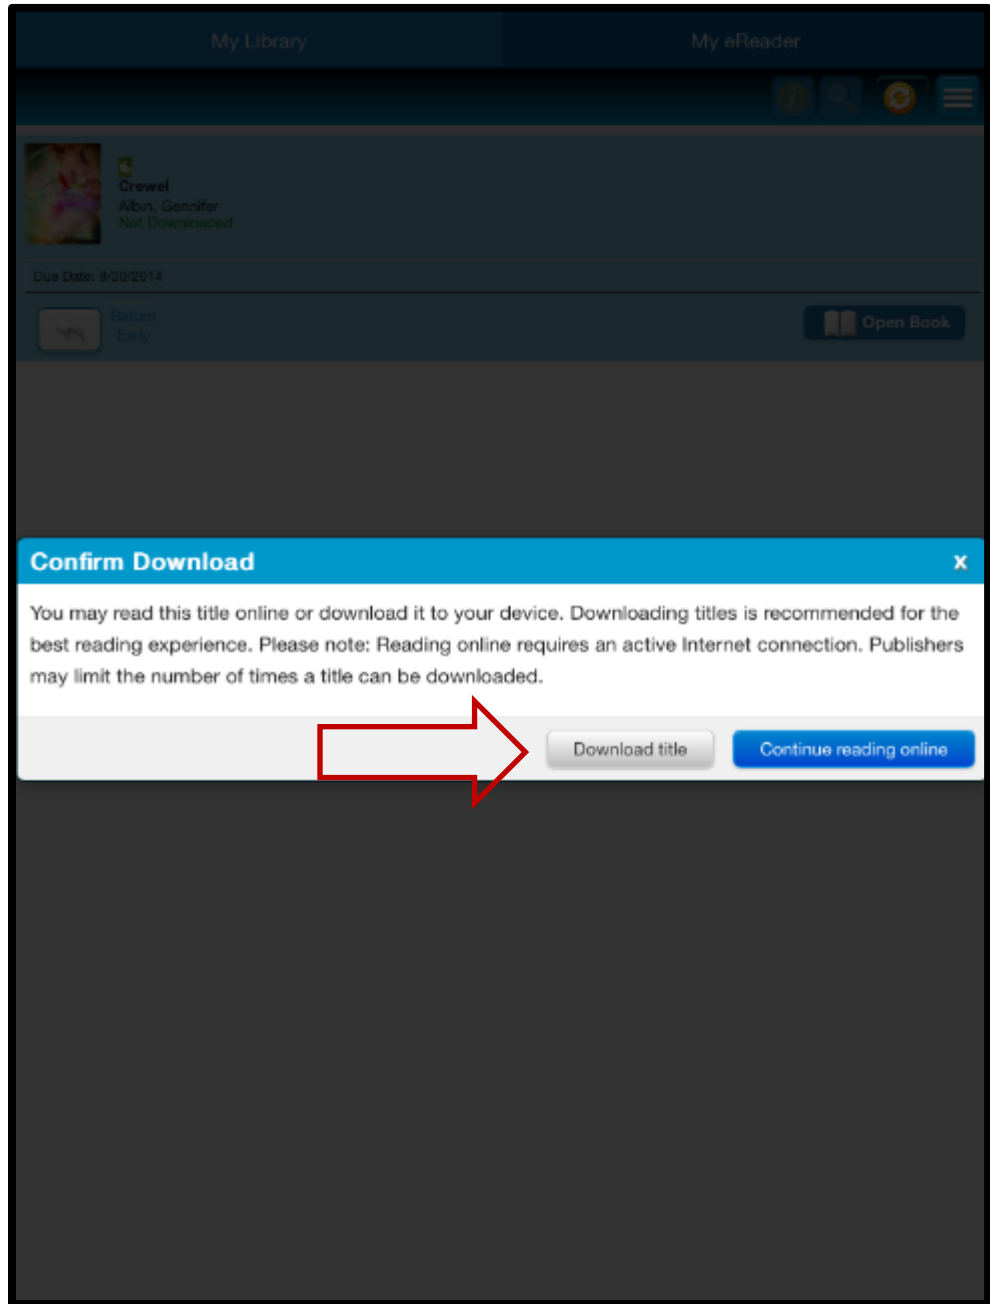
My Library

My eReader

Crewel
Albin, Gennifer
Not Downloaded

Due Date: 9/20/2014

Return Early

Open Book

Confirm Download

x

You may read this title online or download it to your device. Downloading titles is recommended for the best reading experience. Please note: Reading online requires an active Internet connection. Publishers may limit the number of times a title can be downloaded.

Download title

Continue reading online